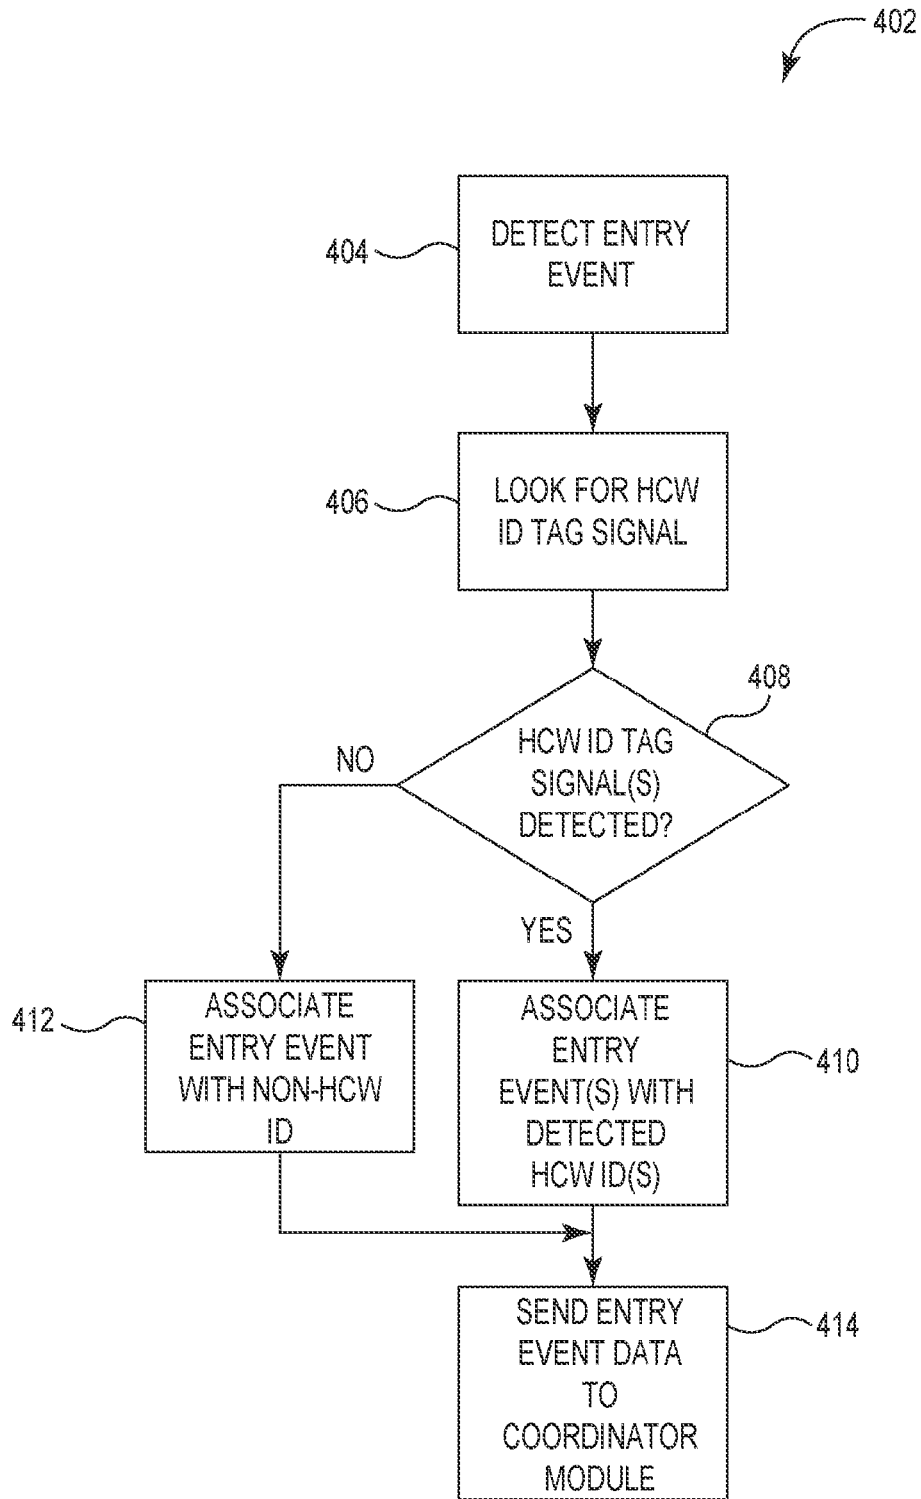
402

404

DETECT ENTRY EVENT

406

LOOK FOR HCW ID TAG SIGNAL

408

HCW ID TAG SIGNAL(S) DETECTED?

NO

YES

412

ASSOCIATE ENTRY EVENT WITH NON-HCW ID

ASSOCIATE ENTRY EVENT(S) WITH DETECTED HCW ID(S)

410

SEND ENTRY EVENT DATA TO COORDINATOR MODULE

414